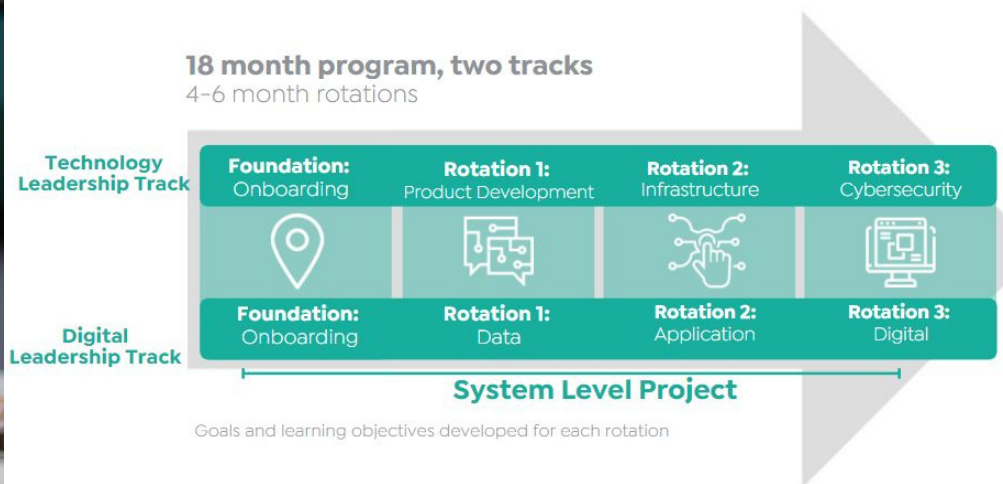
18 month program, two tracks
4-6 month rotations

Technology Leadership Track

| Foundation: Onboarding | Rotation 1: Product Development | Rotation 2: Infrastructure | Rotation 3: Cybersecurity |
|---|---|---|---|
| Foundation: Onboarding | Rotation 1: Data | Rotation 2: Application | Rotation 3: Digital |

Digital Leadership Track

System Level Project

Goals and learning objectives developed for each rotation